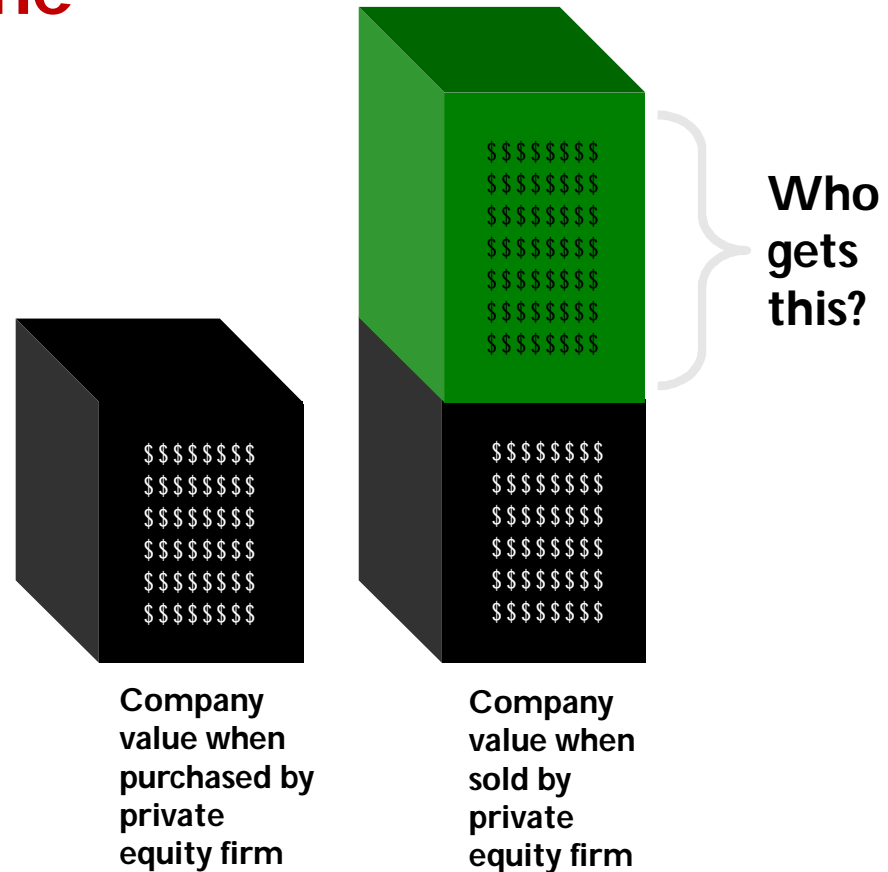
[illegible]ne

$$$$$$$$
$$$$$$$$
$$$$$$$$
$$$$$$$$
$$$$$$$$
$$$$$$$$
$$$$$$$$

Who gets this?

$$$$$$$$
$$$$$$$$
$$$$$$$$
$$$$$$$$
$$$$$$$$
$$$$$$$$

$$$$$$$$
$$$$$$$$
$$$$$$$$
$$$$$$$$
$$$$$$$$
$$$$$$$$

Company value when purchased by private equity firm

Company value when sold by private equity firm